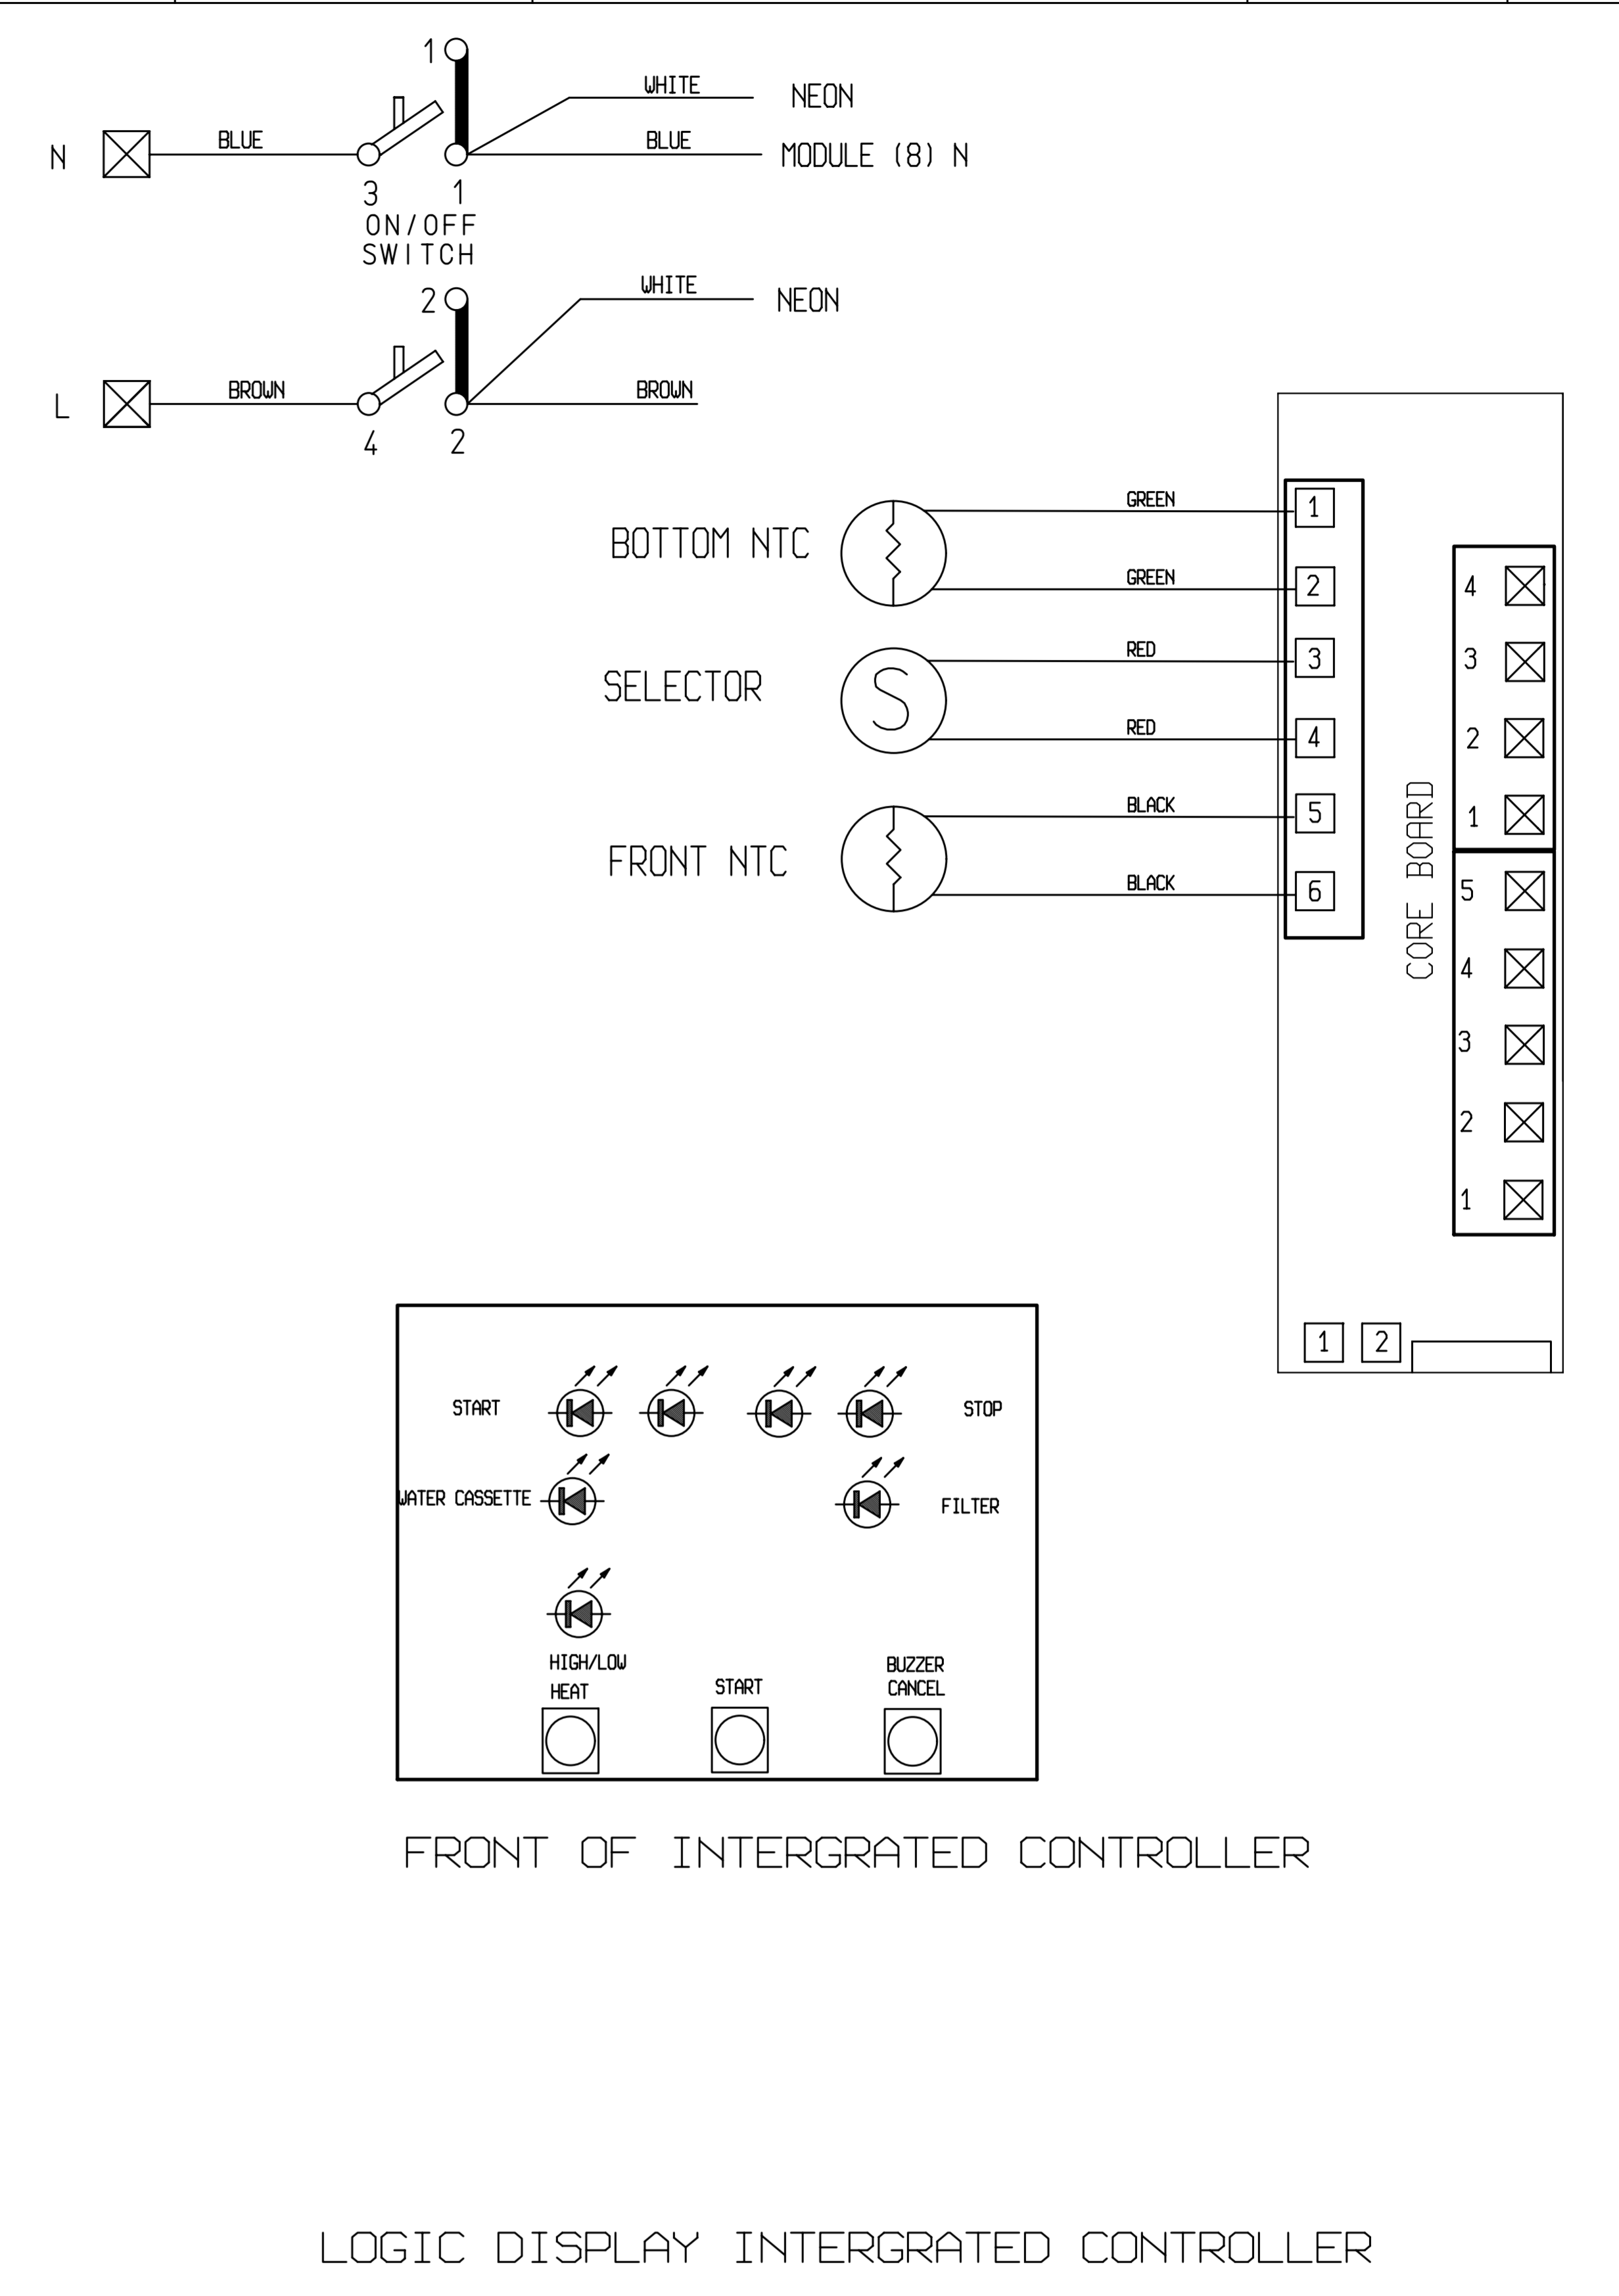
1
WHITE
NEON
N
BLUE
BLUE
MODULE (8) N
3
1
ON/OFF
SWITCH
2
WHITE
NEON
L
BROWN
BROWN
4
2

BOTTOM NTC
GREEN
1
GREEN
2
SELECTOR
S
RED
3
RED
4
FRONT NTC
BLACK
5
BLACK
6

4
3
2
1
5
4
3
2
1
CORE BOARD
1
2

START
STOP
WATER CASSETTE
FILTER
HIGH/LOW
HEAT
START
BUZZER
CANCEL

FRONT OF INTERGRATED CONTROLLER

LOGIC DISPLAY INTERGRATED CONTROLLER